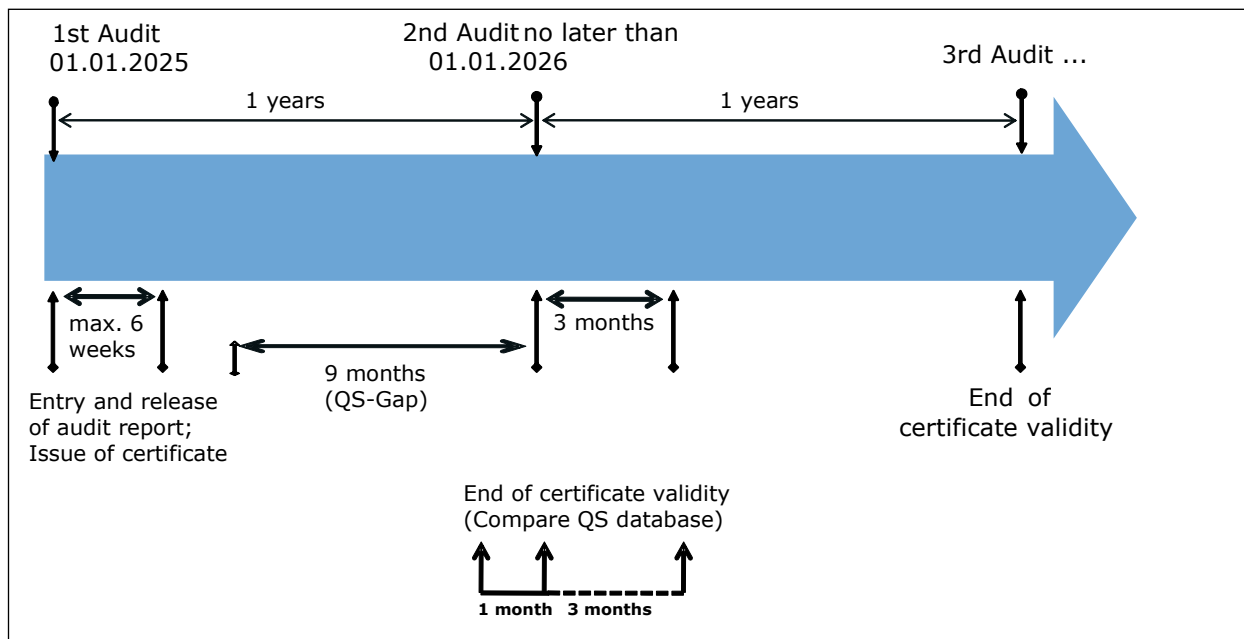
1st Audit
01.01.2025

2nd Audit no later than
01.01.2026

3rd Audit ...

1 years

1 years

max. 6 weeks

9 months
(QS-Gap)

3 months

Entry and release of audit report; Issue of certificate

End of certificate validity

End of certificate validity
(Compare QS database)

1 month

3 months